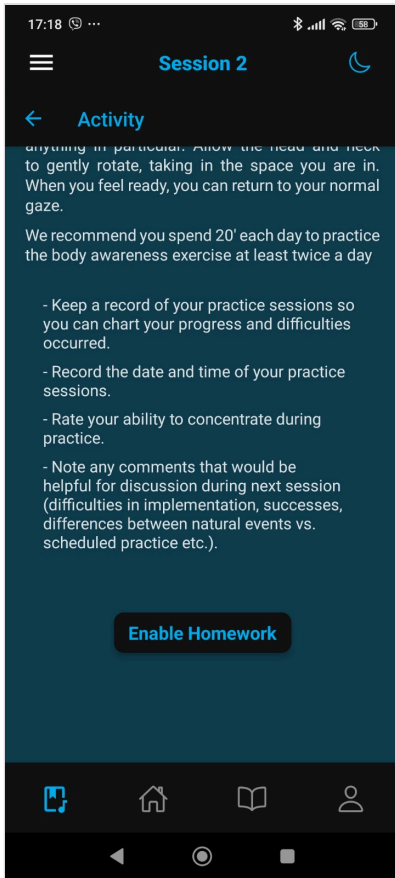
17:18 ···

58

Session 2

Activity

anything in particular. Allow the head and neck to gently rotate, taking in the space you are in. When you feel ready, you can return to your normal gaze.

We recommend you spend 20' each day to practice the body awareness exercise at least twice a day

- Keep a record of your practice sessions so you can chart your progress and difficulties occurred.

- Record the date and time of your practice sessions.

- Rate your ability to concentrate during practice.

- Note any comments that would be helpful for discussion during next session (difficulties in implementation, successes, differences between natural events vs. scheduled practice etc.).

Enable Homework